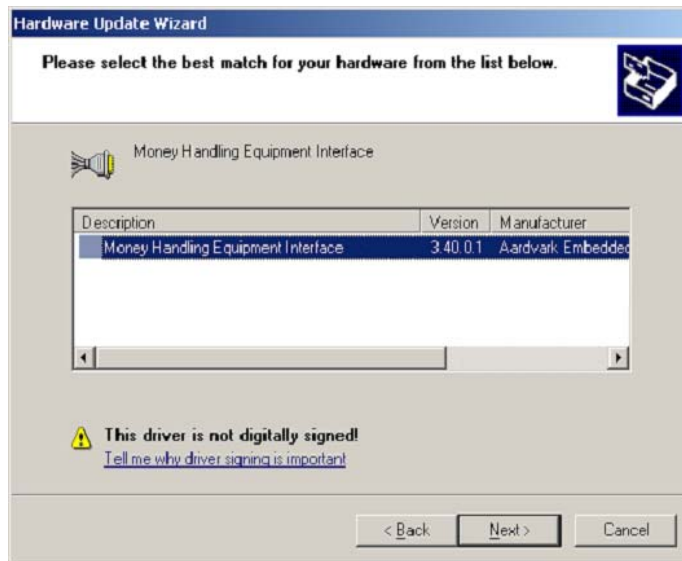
Hardware Update Wizard

Please select the best match for your hardware from the list below.

Money Handling Equipment Interface

| Description | Version | Manufacturer |
|---|---|---|
| Money Handling Equipment Interface | 3.40.0.1 | Aardvark Embeddec |

This driver is not digitally signed!
Tell me why driver signing is important

< Back   Next >   Cancel